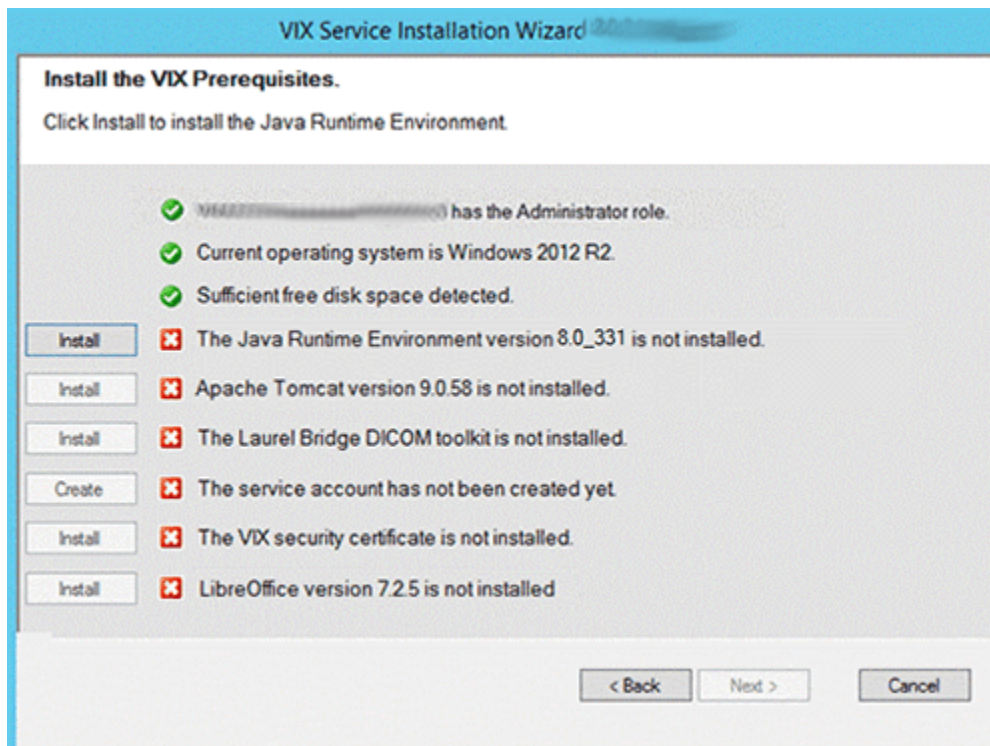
VIX Service Installation Wizard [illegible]

Install the VIX Prerequisites.

Click Install to install the Java Runtime Environment.

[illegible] has the Administrator role.

Current operating system is Windows 2012 R2.

Sufficient free disk space detected.

Install The Java Runtime Environment version 8.0_331 is not installed.

Install Apache Tomcat version 9.0.58 is not installed.

Install The Laurel Bridge DICOM toolkit is not installed.

Create The service account has not been created yet.

Install The VIX security certificate is not installed.

Install LibreOffice version 7.2.5 is not installed

< Back Next > Cancel